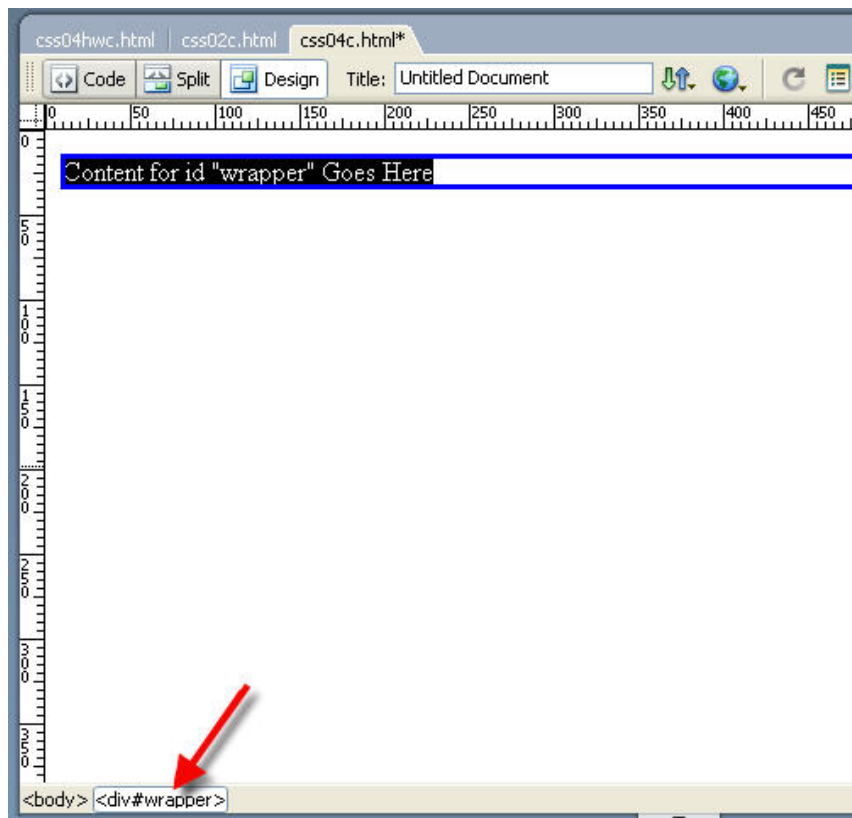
css04hwc.html css02c.html css04c.html*

Code Split Design Title: Untitled Document

0 50 100 150 200 250 300 350 400 450

0 50 100 150 200 250 300 350

Content for id "wrapper" Goes Here

<body> <div#wrapper>